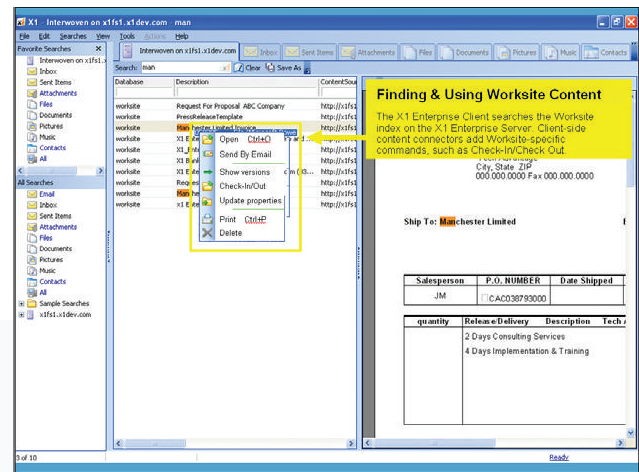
X1 - Interwoven on x1fs1.x1dev.com - man

File Edit Searches View Tools Actions Help

Favorite Searches

Interwoven on x1fs1.x
Inbox
Sent Items
Attachments
Files
Documents
Pictures
Music
Contacts
All

All Searches

Email
Inbox
Sent Items
Attachments
Files
Documents
Pictures
Music
Contacts
All
Sample Searches
x1fs1.x1dev.com

Interwoven on x1fs1.x1dev.com | Inbox | Sent Items | Attachments | Files | Documents | Pictures | Music | Contacts

Search: man | Clear | Save As

| Database | Description | ContentSou |
|---|---|---|
| worksite | Request For Proposal ABC Company | http://x1fs1 |
| worksite | PressReleaseTemplate | http://x1fs1 |
| worksite | Manchester Limited Invoice | http://x1fs1 |
| worksite | X1 Ent | http://x1fs1 |
| worksite | X1 Ent | http://x1fs1 |
| worksite | X1 Ent | http://x1fs1 |
| worksite | X1 Ent | http://x1fs1 |
| worksite | X1 Ent | http://x1fs1 |
| worksite | Requ | http://x1fs1 |
| worksite | Man | http://x1fs1 |
| worksite | X1 Ent | http://x1fs1 |

Open Ctrl+O
Send By Email
Show versions
Check-In/Out
Update properties
Print Ctrl+P
Delete

Finding & Using Worksite Content

The X1 Enterprise Client searches the Worksite index on the X1 Enterprise Server. Client-side content connectors add Worksite-specific commands, such as Check-In/Check Out.

Tech Advantage
City, State ZIP
000.000.0000 Fax 000.000.0000

Ship To: Manchester Limited

| Salesperson | P.O. NUMBER | Date Shipped |
|---|---|---|
| JM | CAC038793000 | |

| quantity | Release/Delivery | Description | Tech |
|---|---|---|---|
| | 2 Days Consulting Services | | |
| | 4 Days Implementation & Training | | |

3 of 10

Ready